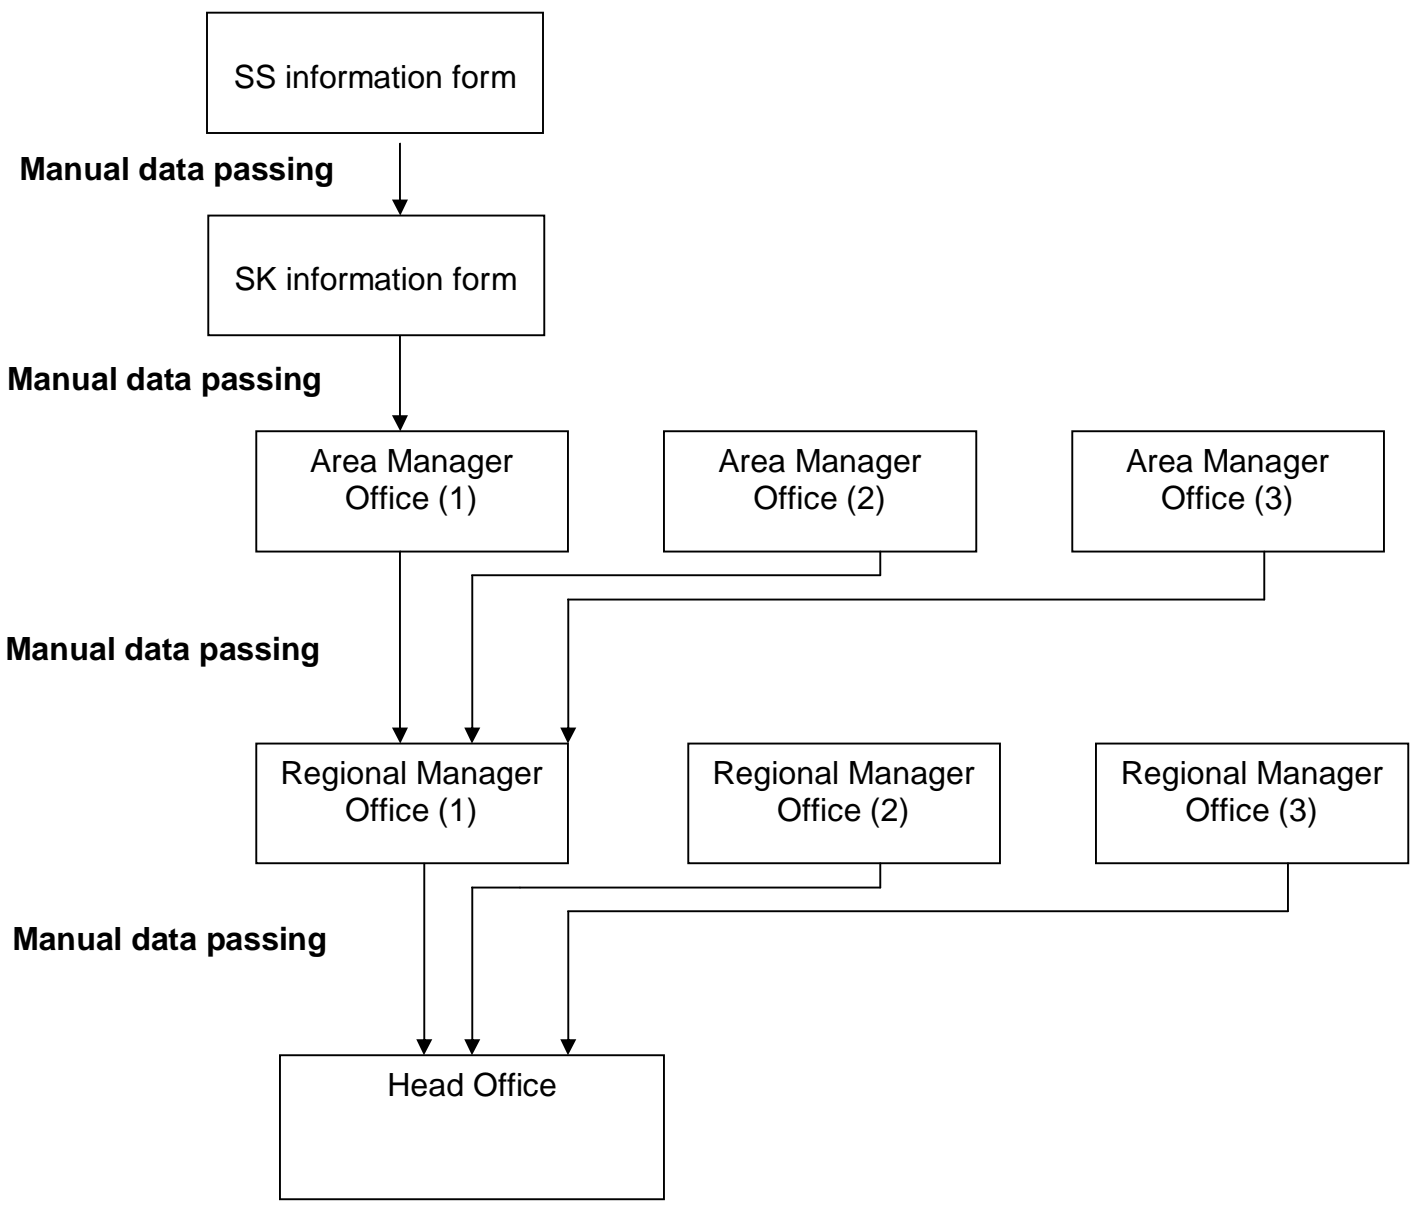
SS information form

Manual data passing

SK information form

Manual data passing

Area Manager Office (1)

Area Manager Office (2)

Area Manager Office (3)

Manual data passing

Regional Manager Office (1)

Regional Manager Office (2)

Regional Manager Office (3)

Manual data passing

Head Office